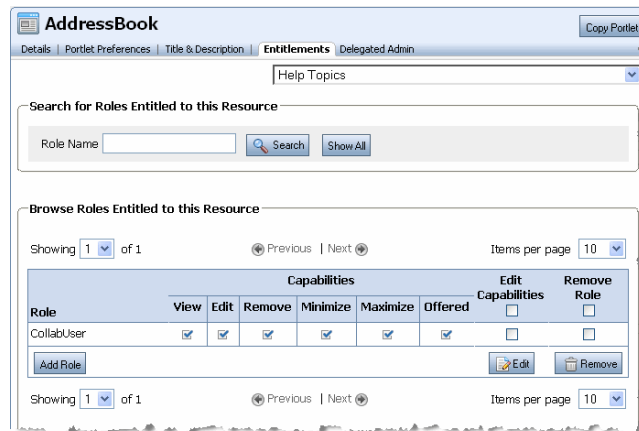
AddressBook

Copy Portlet

Details | Portlet Preferences | Title & Description | Entitlements | Delegated Admin

Help Topics

Search for Roles Entitled to this Resource

Role Name Search Show All

Browse Roles Entitled to this Resource

Showing 1 of 1 Previous | Next Items per page 10

| Role | View | Edit | Remove | Minimize | Maximize | Offered | Edit Capabilities | Remove Role |
|---|---|---|---|---|---|---|---|---|
| CollabUser | ☑ | ☑ | ☑ | ☑ | ☑ | ☑ | ☐ | ☐ |

Add Role Edit Remove

Showing 1 of 1 Previous | Next Items per page 10